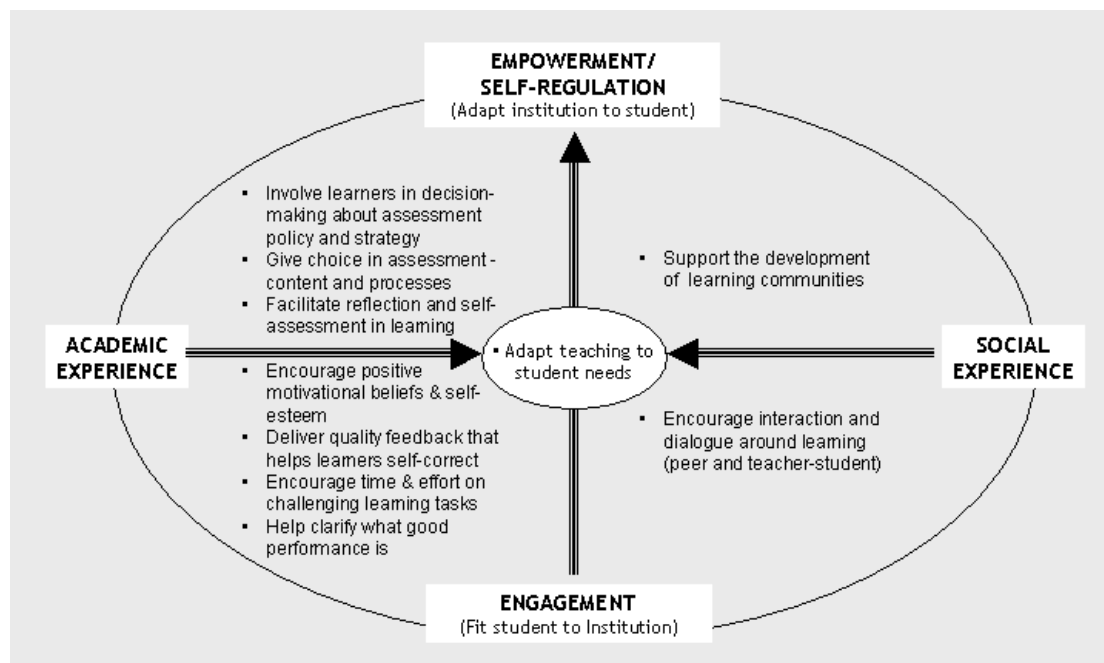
EMPOWERMENT/
SELF-REGULATION
(Adapt institution to student)

- Involve learners in decision-making about assessment policy and strategy
- Give choice in assessment - content and processes
- Facilitate reflection and self-assessment in learning

- Support the development of learning communities

ACADEMIC EXPERIENCE

- Adapt teaching to student needs

SOCIAL EXPERIENCE

- Encourage positive motivational beliefs & self-esteem
- Deliver quality feedback that helps learners self-correct
- Encourage time & effort on challenging learning tasks
- Help clarify what good performance is

- Encourage interaction and dialogue around learning (peer and teacher-student)

ENGAGEMENT
(Fit student to Institution)